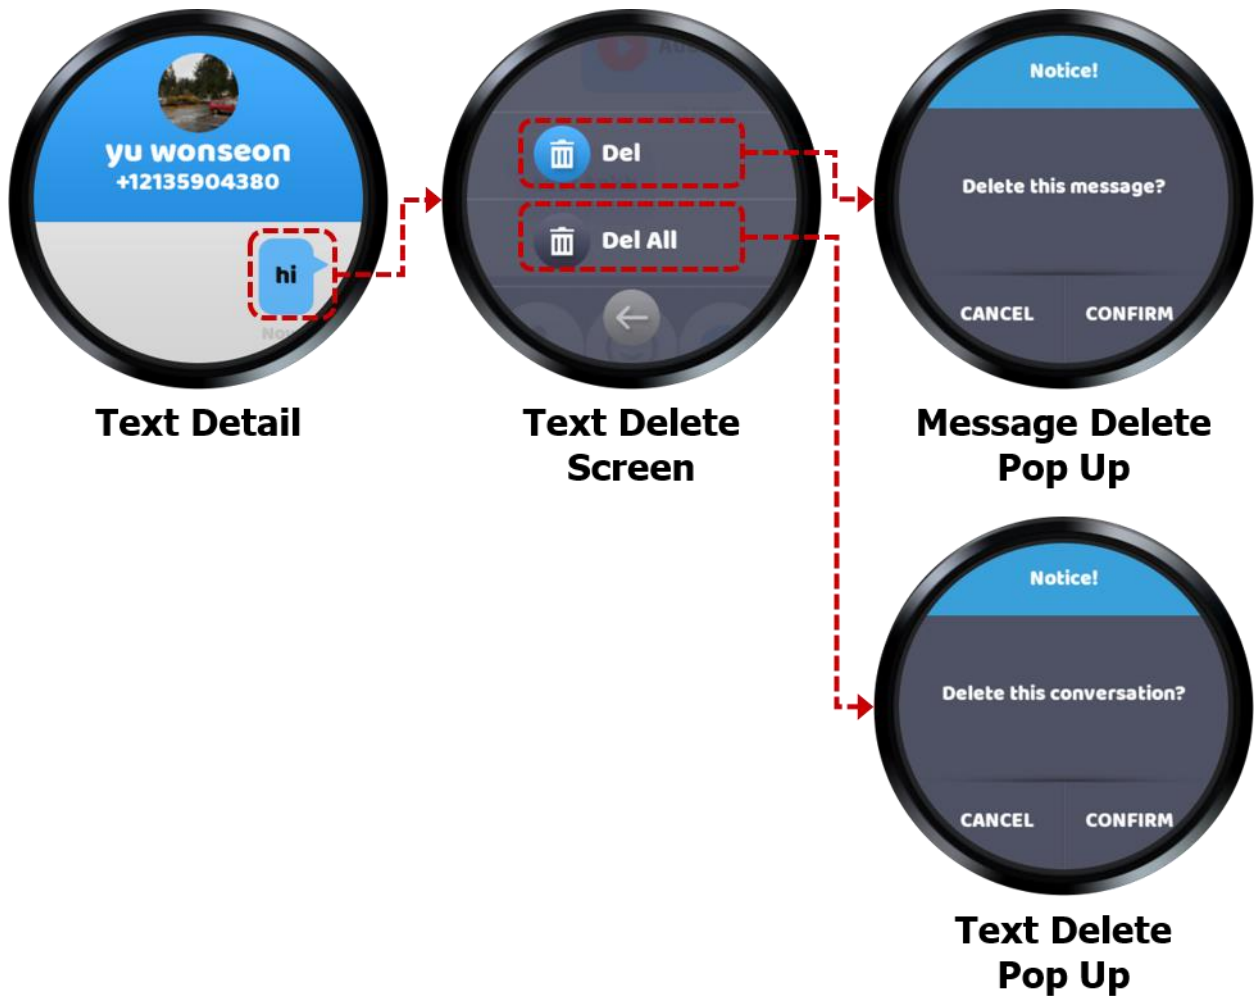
yu wonseon
+12135904380

hi

Text Detail

Del

Del All

Text Delete Screen

Notice!

Delete this message?

CANCEL CONFIRM

Message Delete Pop Up

Notice!

Delete this conversation?

CANCEL CONFIRM

Text Delete Pop Up